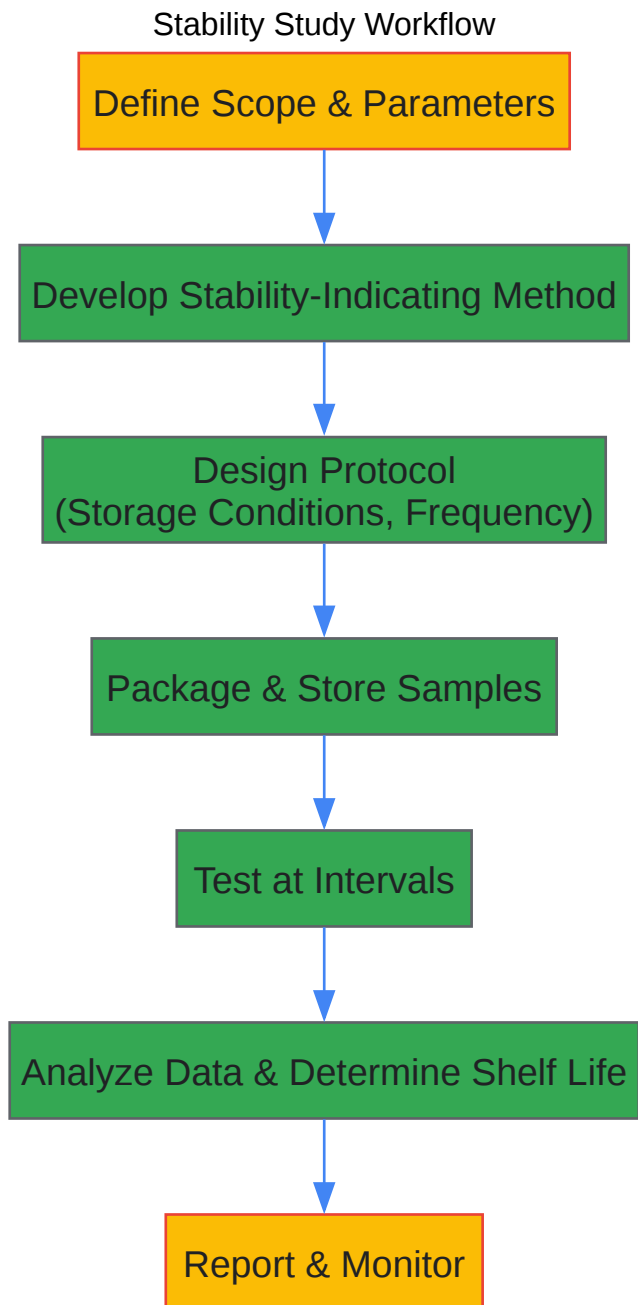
Stability Study Workflow

Define Scope & Parameters

Develop Stability-Indicating Method

Design Protocol
(Storage Conditions, Frequency)

Package & Store Samples

Test at Intervals

Analyze Data & Determine Shelf Life

Report & Monitor